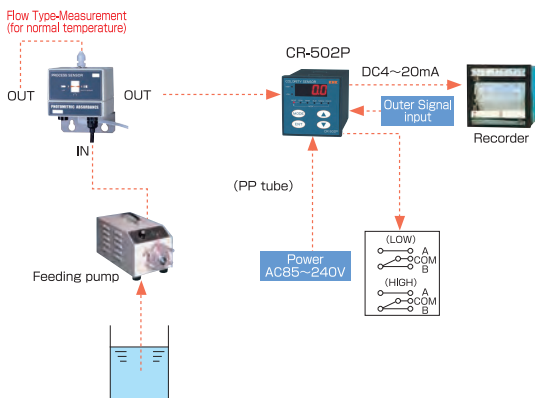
Flow Type-Measurement
(for normal temperature)

PROCESS SENSOR

PHOTOMETRIC ABSORBANCE

OUT

OUT

IN

CR-502P

DC4～20mA

0.0

Outer Signal input

Recorder

(PP tube)

Power
AC85～240V

(LOW)
A
COM
B

(HIGH)
A
COM
B

Feeding pump